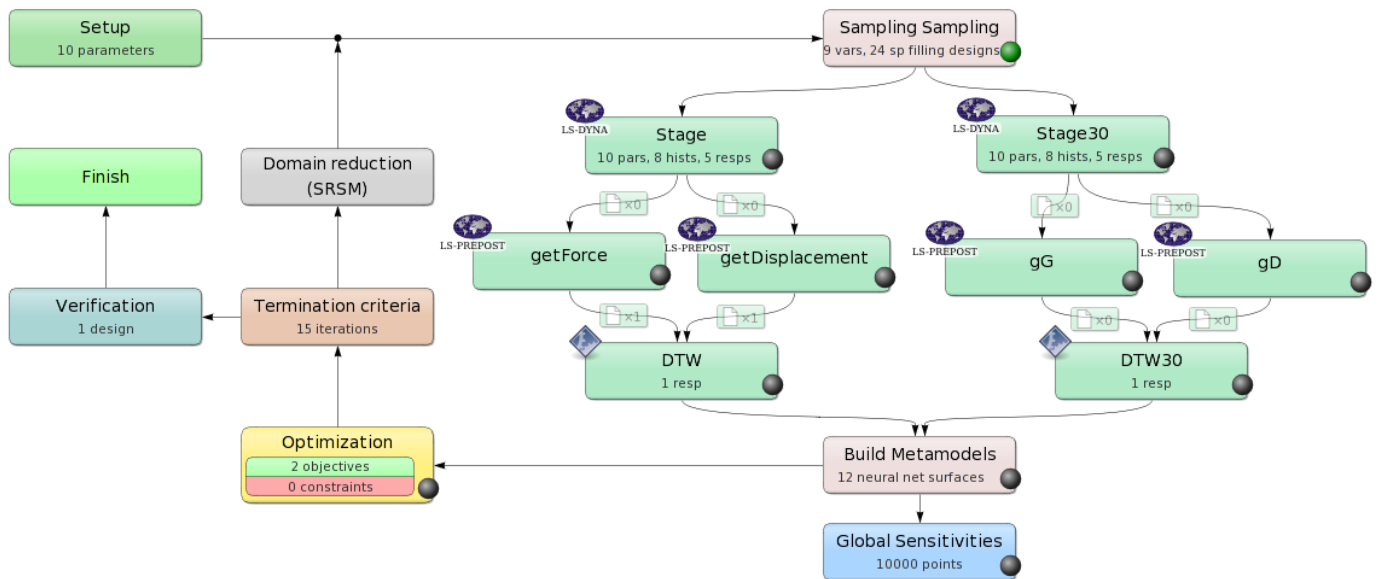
Setup
10 parameters

Sampling Sampling
9 vars, 24 sp filling designs

LS-DYNA
Stage
10 pars, 8 hists, 5 resps

LS-DYNA
Stage30
10 pars, 8 hists, 5 resps

Finish

Domain reduction
(SRSM)

×0

×0

×0

×0

LS-PREPOST
getForce

LS-PREPOST
getDisplacement

LS-PREPOST
gG

LS-PREPOST
gD

Verification
1 design

Termination criteria
15 iterations

×1

×1

×0

×0

DTW
1 resp

DTW30
1 resp

Optimization
2 objectives
0 constraints

Build Metamodels
12 neural net surfaces

Global Sensitivities
10000 points